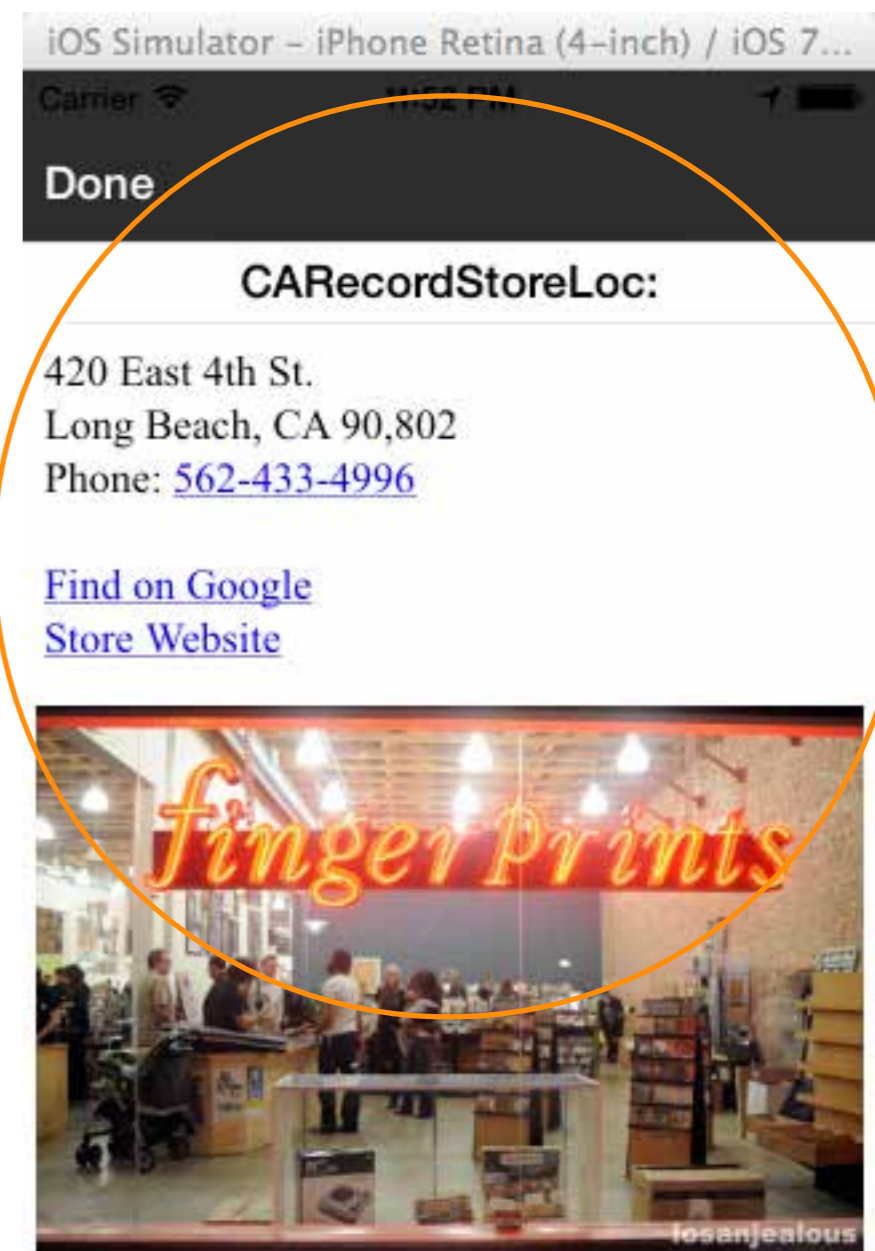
iOS Simulator – iPhone Retina (4-inch) / iOS 7...

Carrier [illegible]

Done

CARecordStoreLoc:

420 East 4th St.
Long Beach, CA 90,802
Phone: 562-433-4996

Find on Google
Store Website

fingerPrints

losanjealous